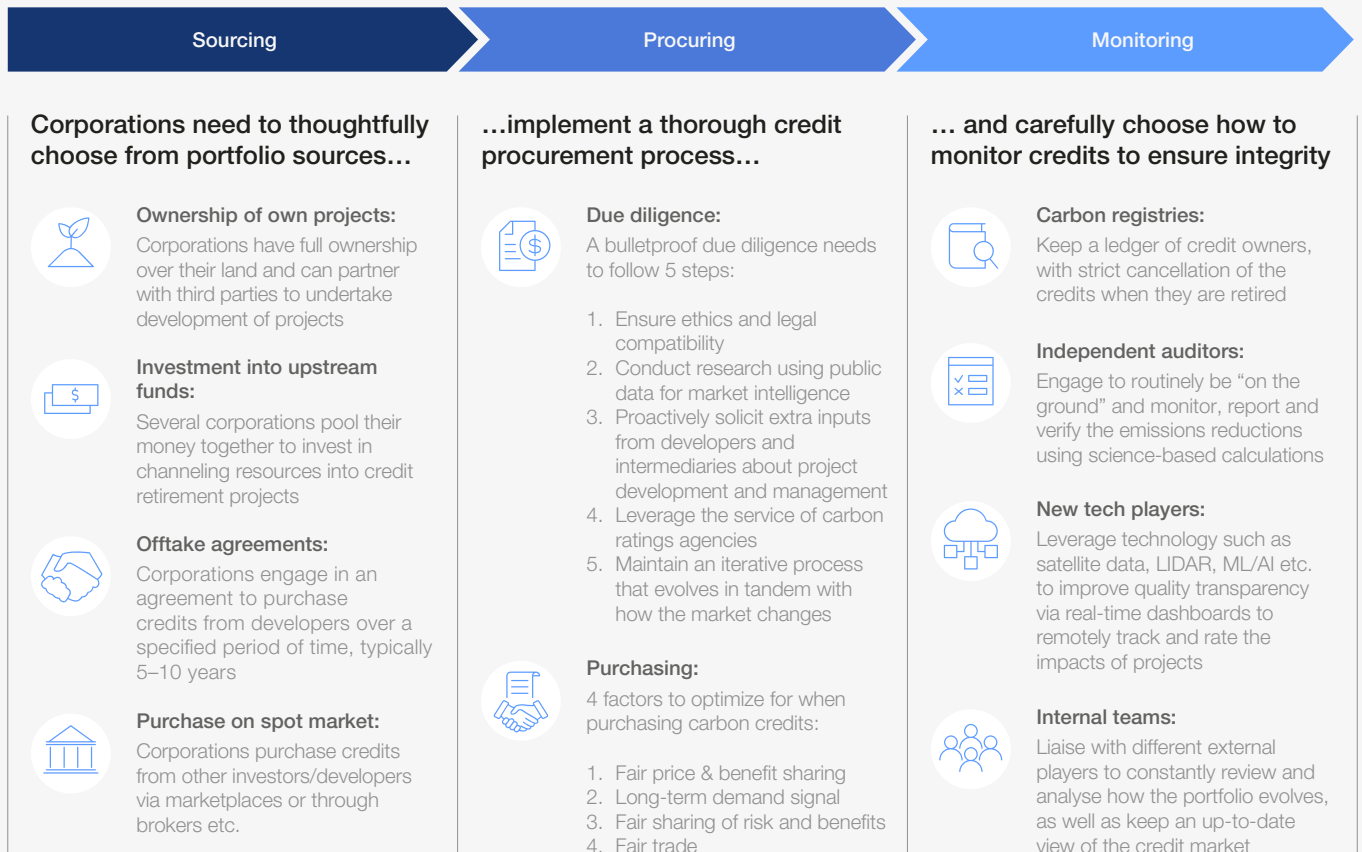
Sourcing

Procuring

Monitoring

Corporations need to thoughtfully choose from portfolio sources…

Ownership of own projects:
Corporations have full ownership over their land and can partner with third parties to undertake development of projects

Investment into upstream funds:
Several corporations pool their money together to invest in channeling resources into credit retirement projects

Offtake agreements:
Corporations engage in an agreement to purchase credits from developers over a specified period of time, typically 5–10 years

Purchase on spot market:
Corporations purchase credits from other investors/developers via marketplaces or through brokers etc.

…implement a thorough credit procurement process…

Due diligence:
A bulletproof due diligence needs to follow 5 steps:

1. Ensure ethics and legal compatibility
2. Conduct research using public data for market intelligence
3. Proactively solicit extra inputs from developers and intermediaries about project development and management
4. Leverage the service of carbon ratings agencies
5. Maintain an iterative process that evolves in tandem with how the market changes

Purchasing:
4 factors to optimize for when purchasing carbon credits:

1. Fair price & benefit sharing
2. Long-term demand signal
3. Fair sharing of risk and benefits
4. Fair trade

… and carefully choose how to monitor credits to ensure integrity

Carbon registries:
Keep a ledger of credit owners, with strict cancellation of the credits when they are retired

Independent auditors:
Engage to routinely be "on the ground" and monitor, report and verify the emissions reductions using science-based calculations

New tech players:
Leverage technology such as satellite data, LIDAR, ML/AI etc. to improve quality transparency via real-time dashboards to remotely track and rate the impacts of projects

Internal teams:
Liaise with different external players to constantly review and analyse how the portfolio evolves, as well as keep an up-to-date view of the credit market